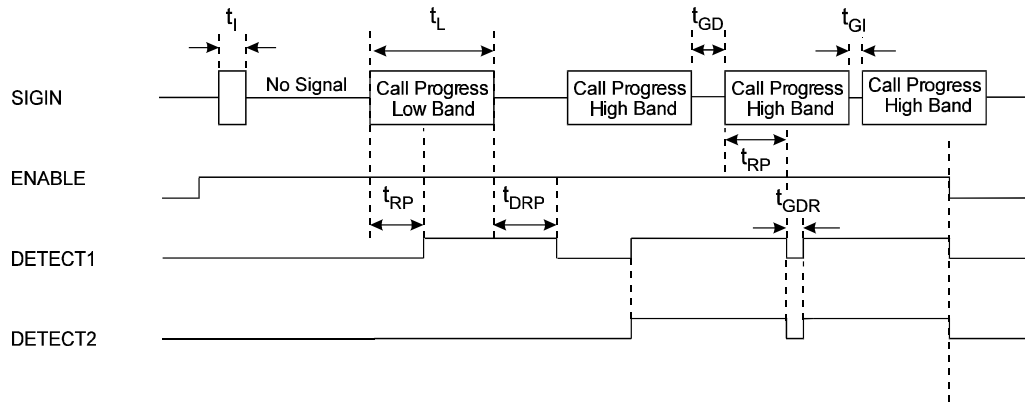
$t_I$ $t_L$ $t_{GD}$ $t_{GI}$

SIGIN No Signal Call Progress Low Band Call Progress High Band Call Progress High Band Call Progress High Band

$t_{RP}$

ENABLE

$t_{RP}$ $t_{DRP}$ $t_{GDR}$

DETECT1

DETECT2